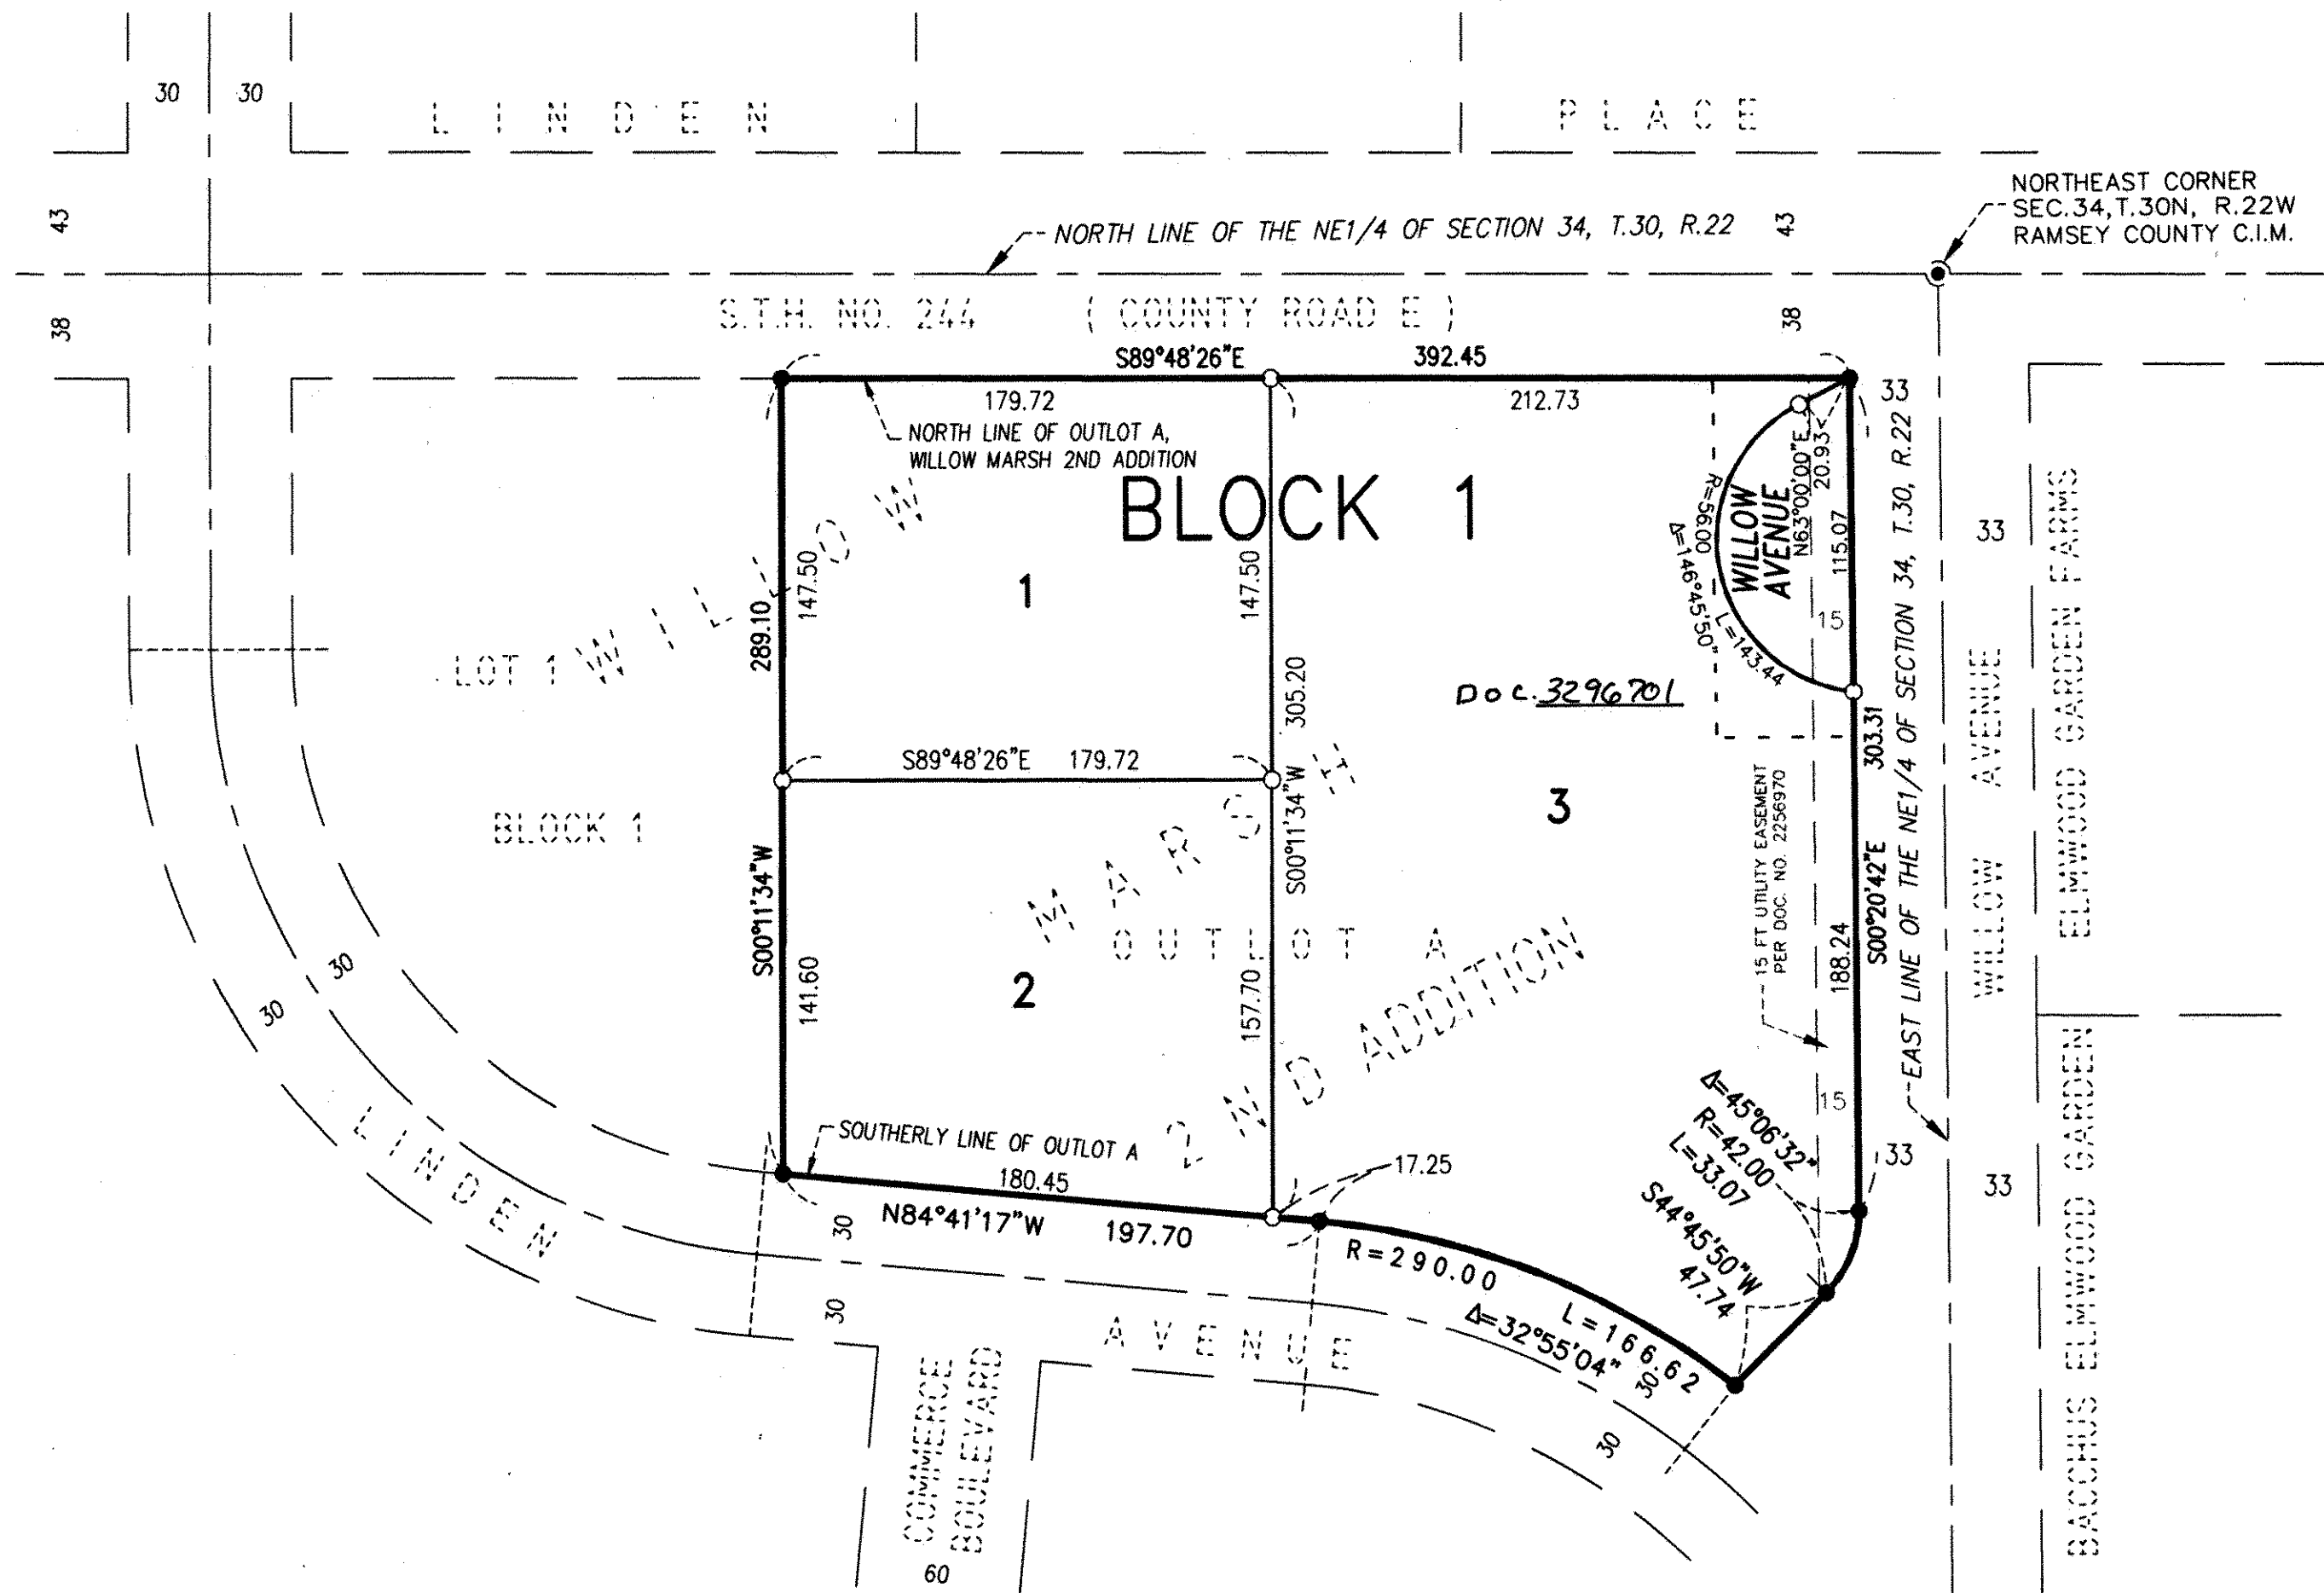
30 30 LINDEN PLACE

43

NORTH LINE OF THE NE1/4 OF SECTION 34, T.30, R.22

43

NORTHEAST CORNER
SEC.34,T.30N, R.22W
RAMSEY COUNTY C.I.M.

38

S.T.H. NO. 244 ( COUNTY ROAD E )

38

S89°48'26"E 392.45

179.72

212.73

33

NORTH LINE OF OUTLOT A, WILLOW MARSH 2ND ADDITION

BLOCK 1

N63°00'00"E 20.93

R=56.00
Δ=146°45'50"
L=143.44

WILLOW AVENUE

115.07

15

EAST LINE OF THE NE1/4 OF SECTION 34, T.30, R.22

33

LOT 1 WILLOW MARSH 2ND ADDITION

289.10

147.50

1

147.50

305.20

DOC. 3296701

S89°48'26"E 179.72

303.31

BLOCK 1

S00°11'34"W

3

15 FT UTILITY EASEMENT PER DOC. NO. 2256970

S00°20'42"E

WILLOW AVENUE

ELMWOOD GARDEN FARMS

S00°11'34"W

141.60

2

OUTLOT A

157.70

188.24

30

30

Δ=45°06'32"
R=42.00
L=33.07

15

33

33

LINDEN

SOUTHERLY LINE OF OUTLOT A
180.45

17.25

S44°45'50"W 47.74

30

N84°41'17"W 197.70

R=290.00

L=166.62

Δ=32°55'04"

30

30

AVENUE

30

COMMERCE BOULEVARD

60

BACCHUS ELMWOOD GARDEN